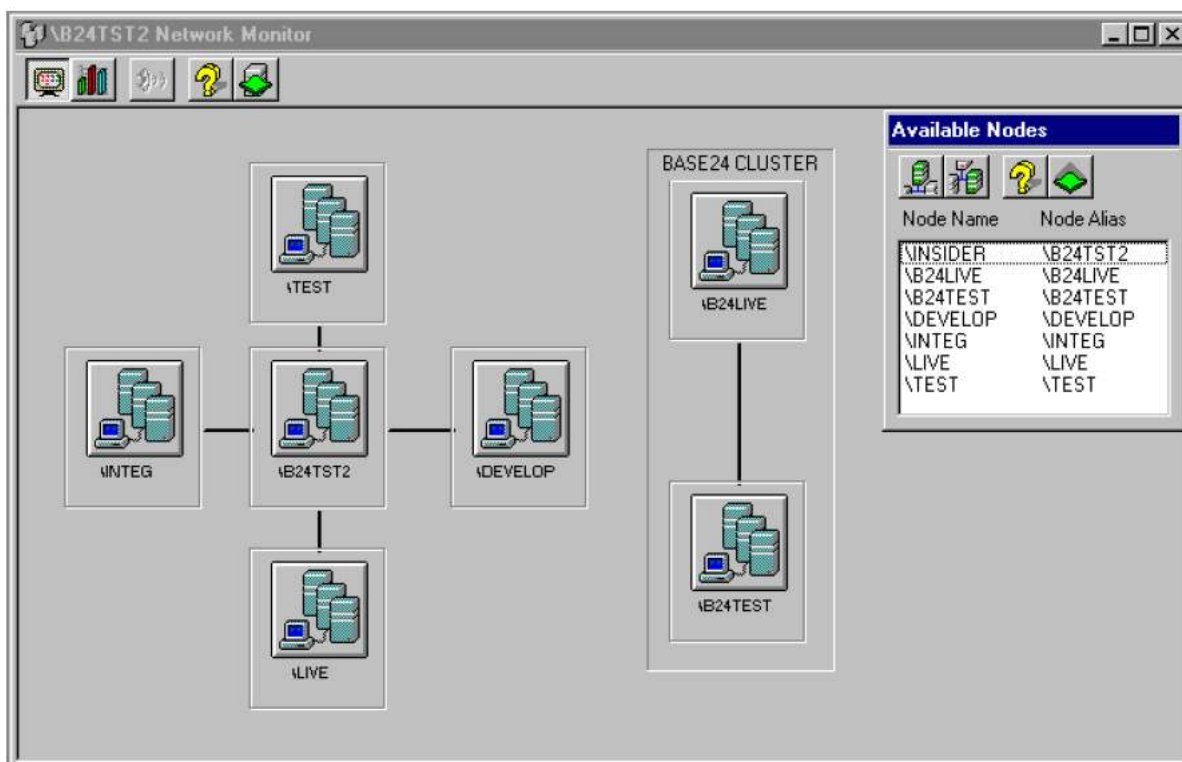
\B24TST2 Network Monitor

\TEST

\INTEG

\B24TST2

\DEVELOP

\LIVE

BASE24 CLUSTER

\B24LIVE

\B24TEST

Available Nodes

| Node Name | Node Alias |
|---|---|
| \INSIDER | \B24TST2 |
| \B24LIVE | \B24LIVE |
| \B24TEST | \B24TEST |
| \DEVELOP | \DEVELOP |
| \INTEG | \INTEG |
| \LIVE | \LIVE |
| \TEST | \TEST |